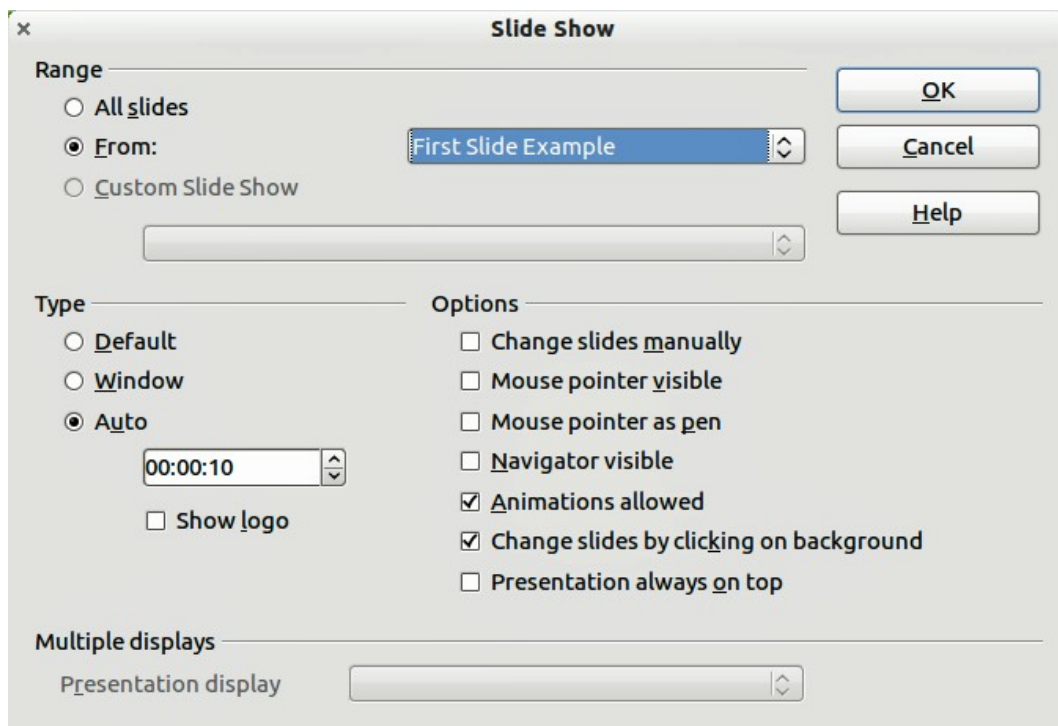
×
Slide Show

Range
All slides
From: First Slide Example
Custom Slide Show

OK
Cancel
Help

Type
Default
Window
Auto
00:00:10
Show logo

Options
Change slides manually
Mouse pointer visible
Mouse pointer as pen
Navigator visible
Animations allowed
Change slides by clicking on background
Presentation always on top

Multiple displays
Presentation display